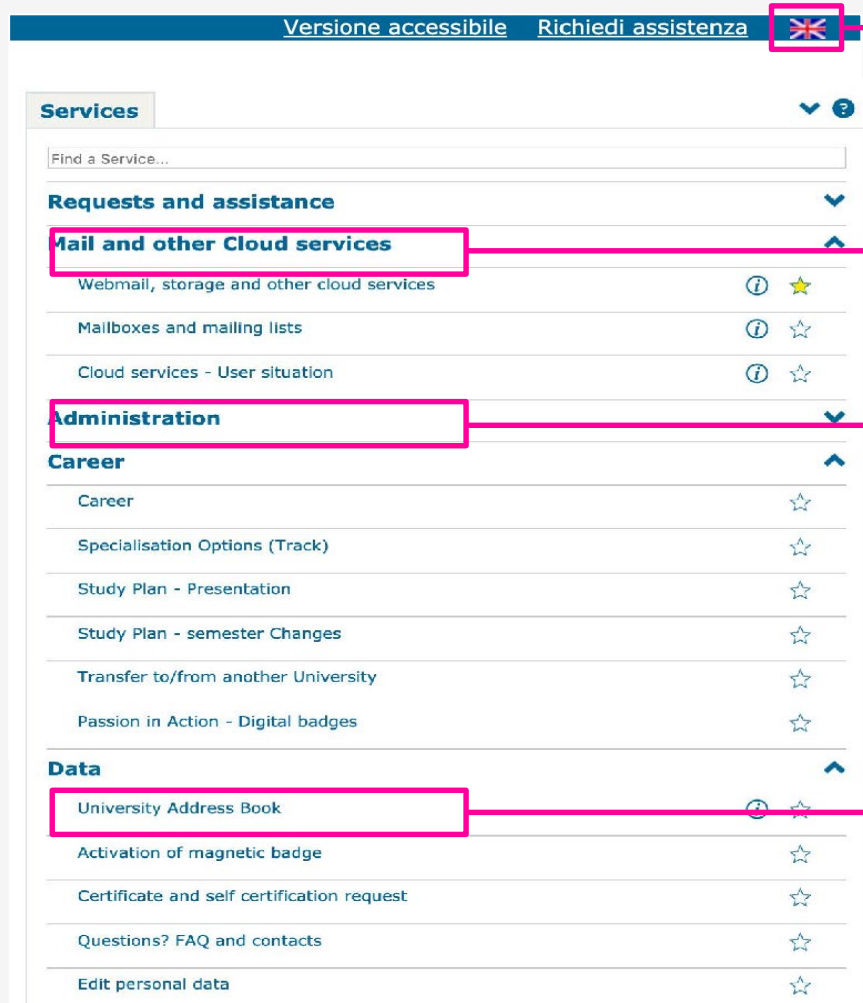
Versione accessibile Richiedi assistenza

Services

Find a Service...

Requests and assistance

Mail and other Cloud services

Webmail, storage and other cloud services

Mailboxes and mailing lists

Cloud services - User situation

Administration

Career

Career

Specialisation Options (Track)

Study Plan - Presentation

Study Plan - semester Changes

Transfer to/from another University

Passion in Action - Digital badges

Data

University Address Book

Activation of magnetic badge

Certificate and self certification request

Questions? FAQ and contacts

Edit personal data